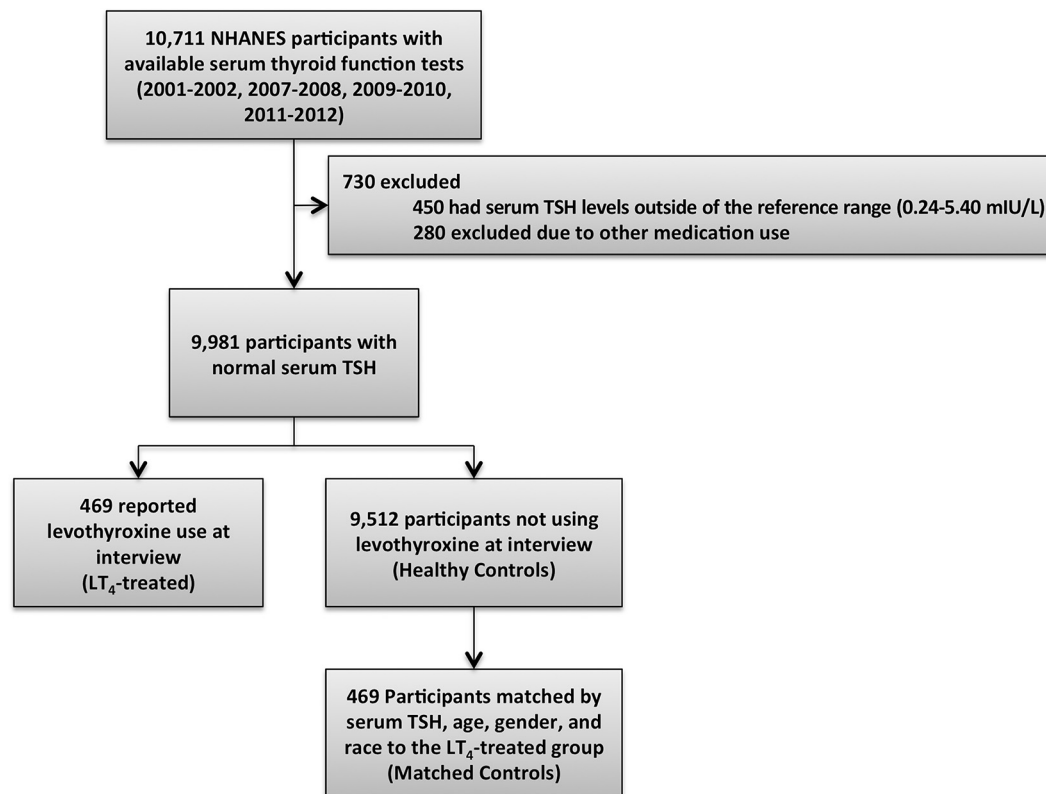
10,711 NHANES participants with available serum thyroid function tests (2001-2002, 2007-2008, 2009-2010, 2011-2012)

730 excluded
450 had serum TSH levels outside of the reference range (0.24-5.40 mIU/L)
280 excluded due to other medication use

9,981 participants with normal serum TSH

469 reported levothyroxine use at interview ($LT_4$-treated)

9,512 participants not using levothyroxine at interview (Healthy Controls)

469 Participants matched by serum TSH, age, gender, and race to the $LT_4$-treated group (Matched Controls)